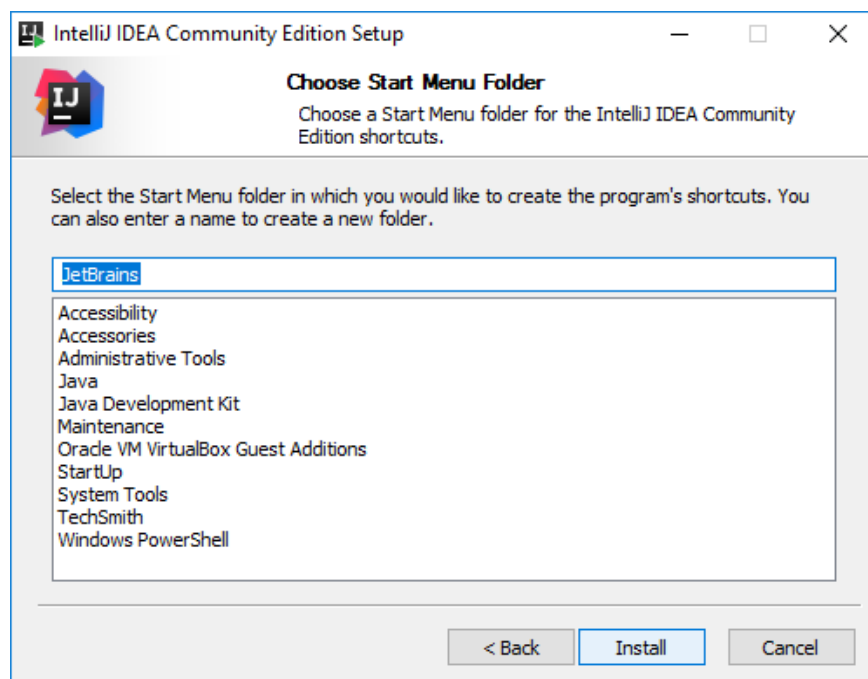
IntelliJ IDEA Community Edition Setup

IJ

Choose Start Menu Folder

Choose a Start Menu folder for the IntelliJ IDEA Community Edition shortcuts.

Select the Start Menu folder in which you would like to create the program's shortcuts. You can also enter a name to create a new folder.

JetBrains

Accessibility
Accessories
Administrative Tools
Java
Java Development Kit
Maintenance
Oracle VM VirtualBox Guest Additions
StartUp
System Tools
TechSmith
Windows PowerShell

< Back
Install
Cancel